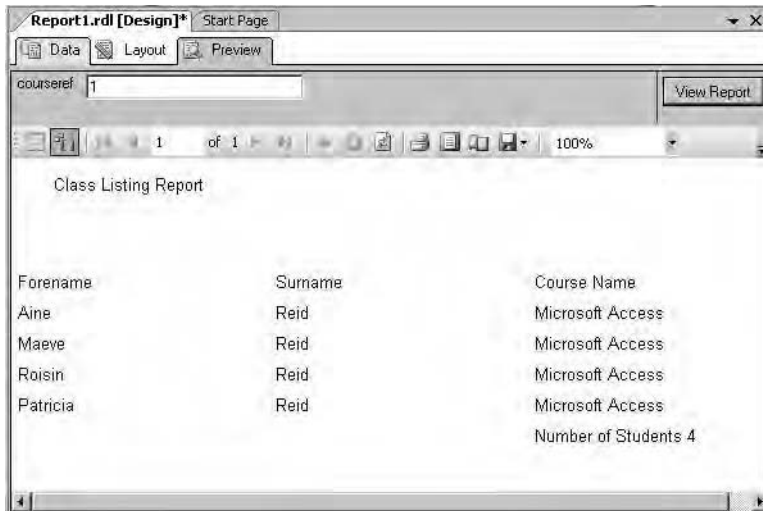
Report1.rdl [Design]* Start Page

Data Layout Preview

courseref 1

View Report

1 of 1 100%

Class Listing Report

| Forename | Surname | Course Name |
|---|---|---|
| Aine | Reid | Microsoft Access |
| Maeve | Reid | Microsoft Access |
| Roisin | Reid | Microsoft Access |
| Patricia | Reid | Microsoft Access |
| | | Number of Students 4 |